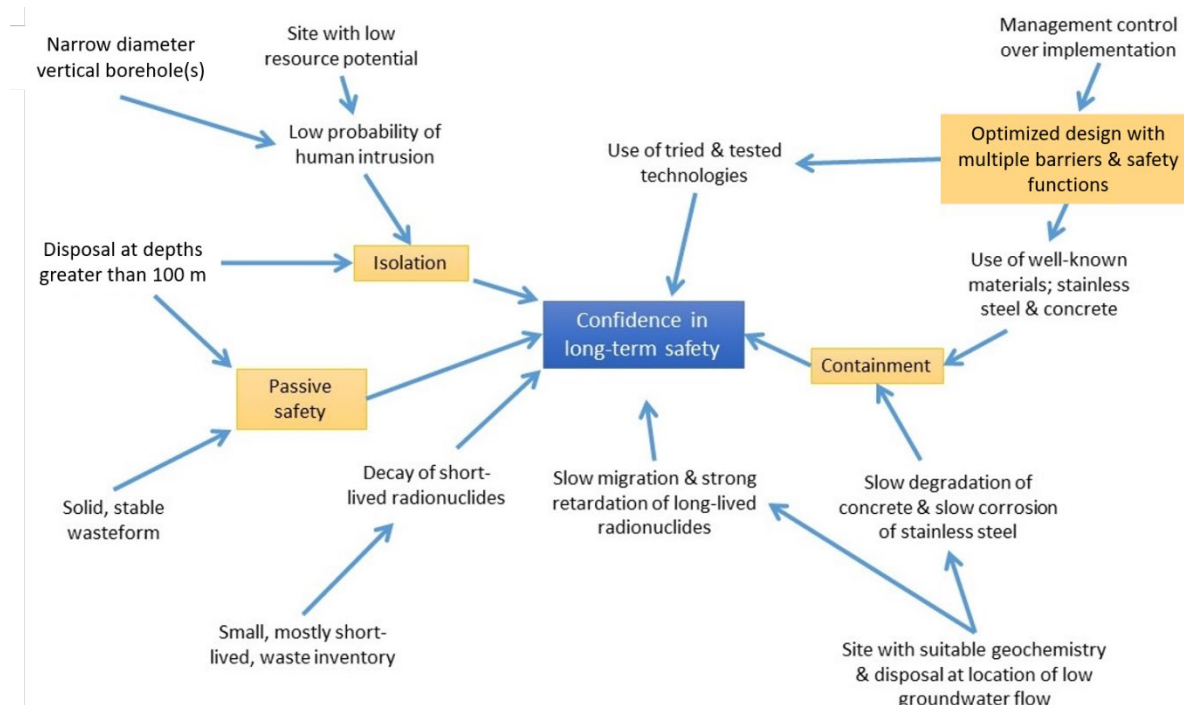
Narrow diameter vertical borehole(s)

Site with low resource potential

Management control over implementation

Low probability of human intrusion

Use of tried & tested technologies

Optimized design with multiple barriers & safety functions

Disposal at depths greater than 100 m

Isolation

Use of well-known materials; stainless steel & concrete

Confidence in long-term safety

Containment

Passive safety

Decay of short-lived radionuclides

Slow migration & strong retardation of long-lived radionuclides

Slow degradation of concrete & slow corrosion of stainless steel

Solid, stable wasteform

Small, mostly short-lived, waste inventory

Site with suitable geochemistry & disposal at location of low groundwater flow